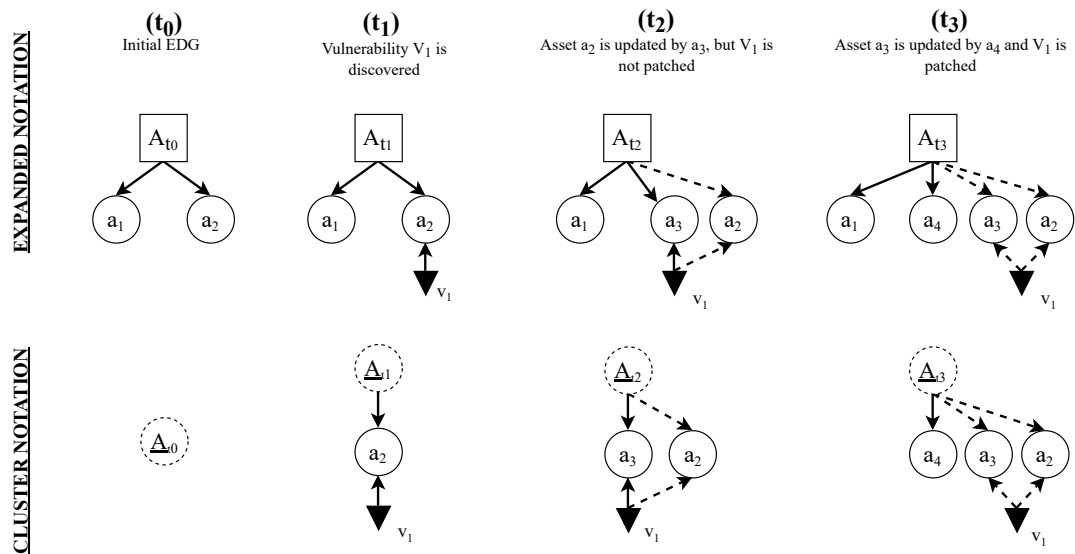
EXPANDED NOTATION

CLUSTER NOTATION

$(t_0)$
Initial EDG

$(t_1)$
Vulnerability $V_1$ is discovered

$(t_2)$
Asset $a_2$ is updated by $a_3$, but $V_1$ is not patched

$(t_3)$
Asset $a_3$ is updated by $a_4$ and $V_1$ is patched

$A_{t0}$

$a_1$ $a_2$

$A_{t1}$

$a_1$ $a_2$

$v_1$

$A_{t2}$

$a_1$ $a_3$ $a_2$

$v_1$

$A_{t3}$

$a_1$ $a_4$ $a_3$ $a_2$

$v_1$

$\underline{A}_{t0}$

$\underline{A}_{t1}$

$a_2$

$v_1$

$\underline{A}_{t2}$

$a_3$ $a_2$

$v_1$

$\underline{A}_{t3}$

$a_4$ $a_3$ $a_2$

$v_1$